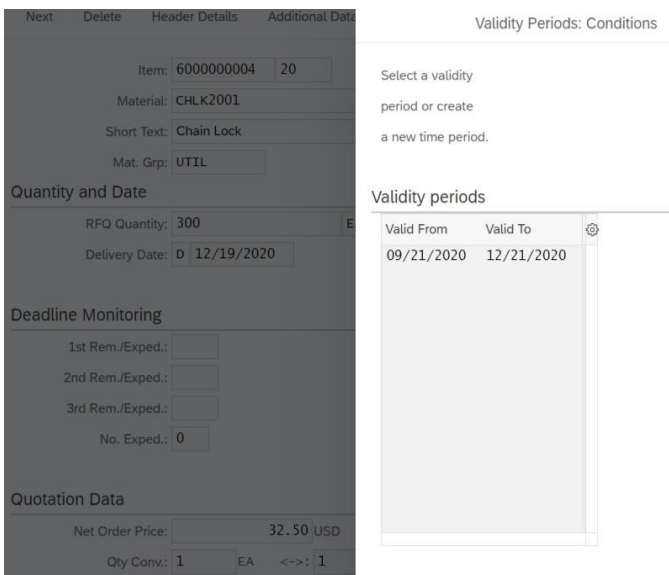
Next Delete Header Details Additional Data

Item: 6000000004 20

Material: CHLK2001

Short Text: Chain Lock

Mat. Grp: UTIL

Quantity and Date

RFQ Quantity: 300 E

Delivery Date: D 12/19/2020

Deadline Monitoring

1st Rem./Exped.:

2nd Rem./Exped.:

3rd Rem./Exped.:

No. Exped.: 0

Quotation Data

Net Order Price: 32.50 USD

Qty Conv.: 1 EA <->: 1

Validity Periods: Conditions

Select a validity period or create a new time period.

Validity periods

| Valid From | Valid To |
|---|---|
| 09/21/2020 | 12/21/2020 |